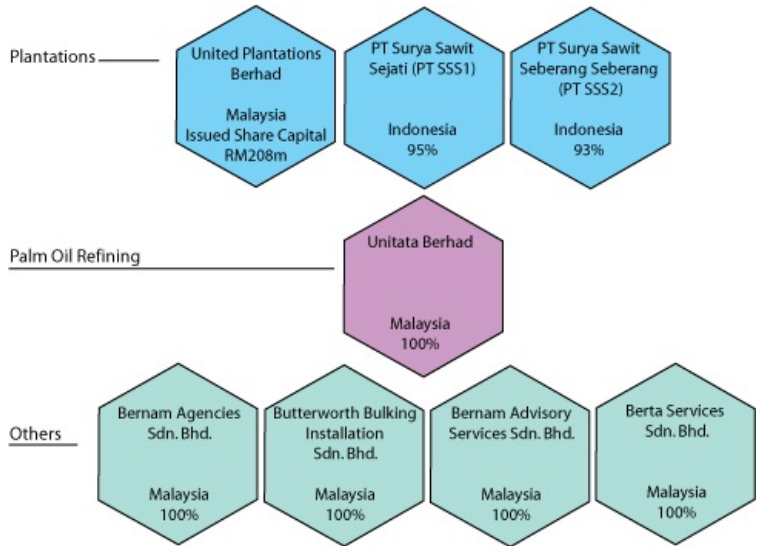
Plantations

United Plantations Berhad

Malaysia
Issued Share Capital
RM208m

PT Surya Sawit Sejati (PT SSS1)

Indonesia
95%

PT Surya Sawit Seberang Seberang (PT SSS2)

Indonesia
93%

Palm Oil Refining

Unitata Berhad

Malaysia
100%

Others

Bernam Agencies Sdn. Bhd.

Malaysia
100%

Butterworth Bulking Installation Sdn. Bhd.

Malaysia
100%

Bernam Advisory Services Sdn. Bhd.

Malaysia
100%

Berta Services Sdn. Bhd.

Malaysia
100%